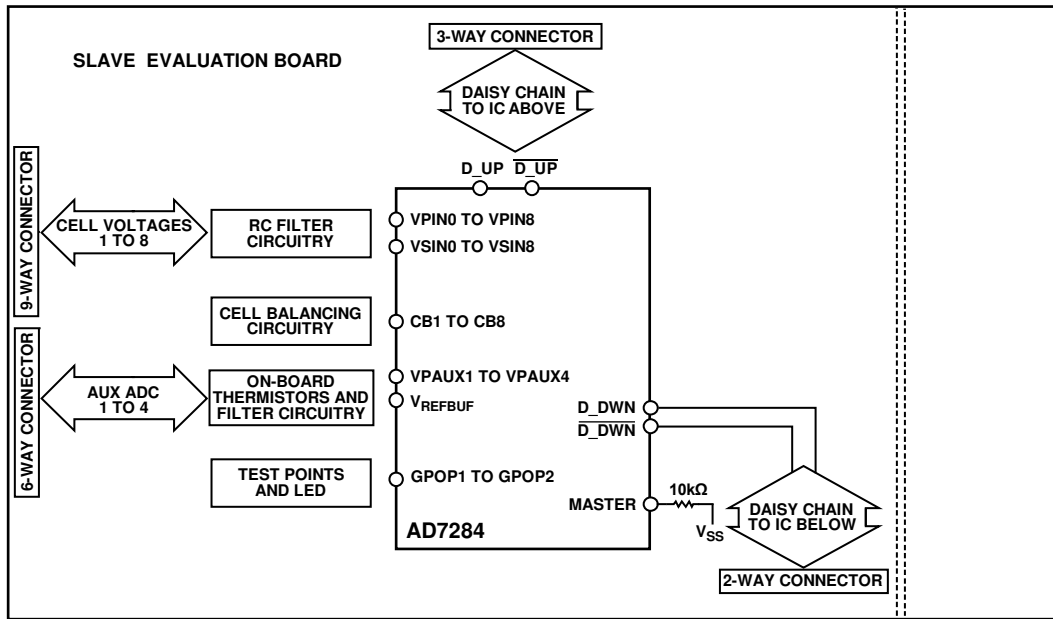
SLAVE EVALUATION BOARD

3-WAY CONNECTOR

DAISY CHAIN TO IC ABOVE

9-WAY CONNECTOR

6-WAY CONNECTOR

D_UP $\overline{\text{D\_UP}}$

CELL VOLTAGES 1 TO 8

RC FILTER CIRCUITRY

VPIN0 TO VPIN8

VSIN0 TO VSIN8

CELL BALANCING CIRCUITRY

CB1 TO CB8

AUX ADC 1 TO 4

ON-BOARD THERMISTORS AND FILTER CIRCUITRY

VPAUX1 TO VPAUX4

$V_{REFBUF}$

D_DWN

$\overline{\text{D\_DWN}}$

TEST POINTS AND LED

GPOP1 TO GPOP2

MASTER

10kΩ

$V_{SS}$

DAISY CHAIN TO IC BELOW

AD7284

2-WAY CONNECTOR